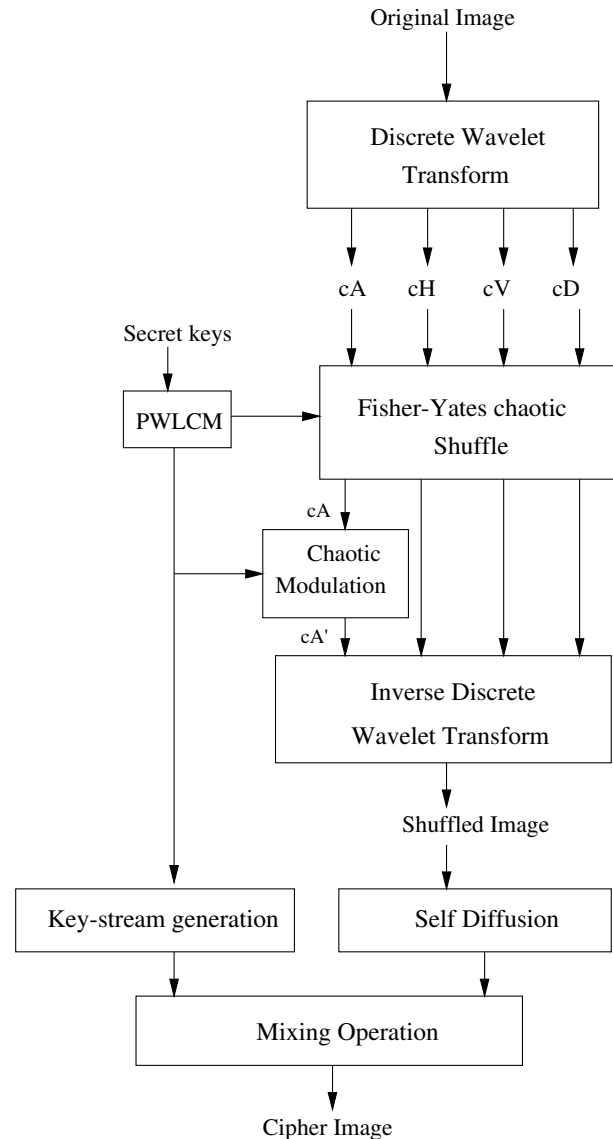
Original Image

Discrete Wavelet Transform

cA cH cV cD

Secret keys

PWLCM

Fisher-Yates chaotic Shuffle

cA

Chaotic Modulation

cA'

Inverse Discrete Wavelet Transform

Shuffled Image

Key-stream generation

Self Diffusion

Mixing Operation

Cipher Image